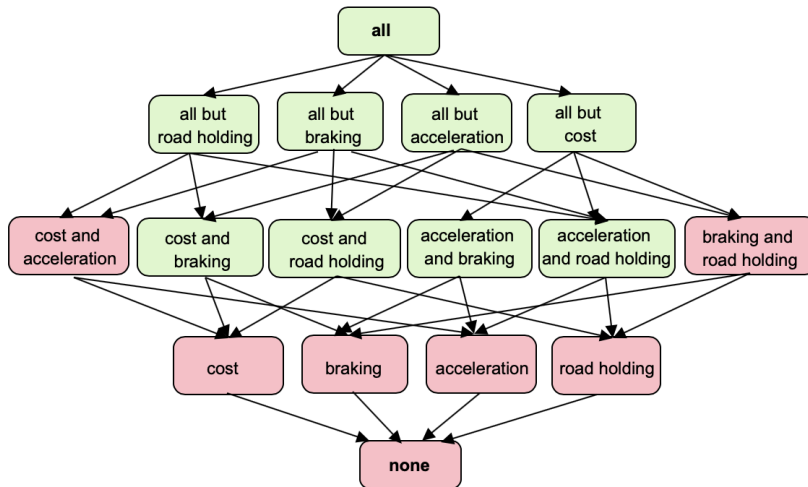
all

all but road holding

all but braking

all but acceleration

all but cost

cost and acceleration

cost and braking

cost and road holding

acceleration and braking

acceleration and road holding

braking and road holding

cost

braking

acceleration

road holding

none